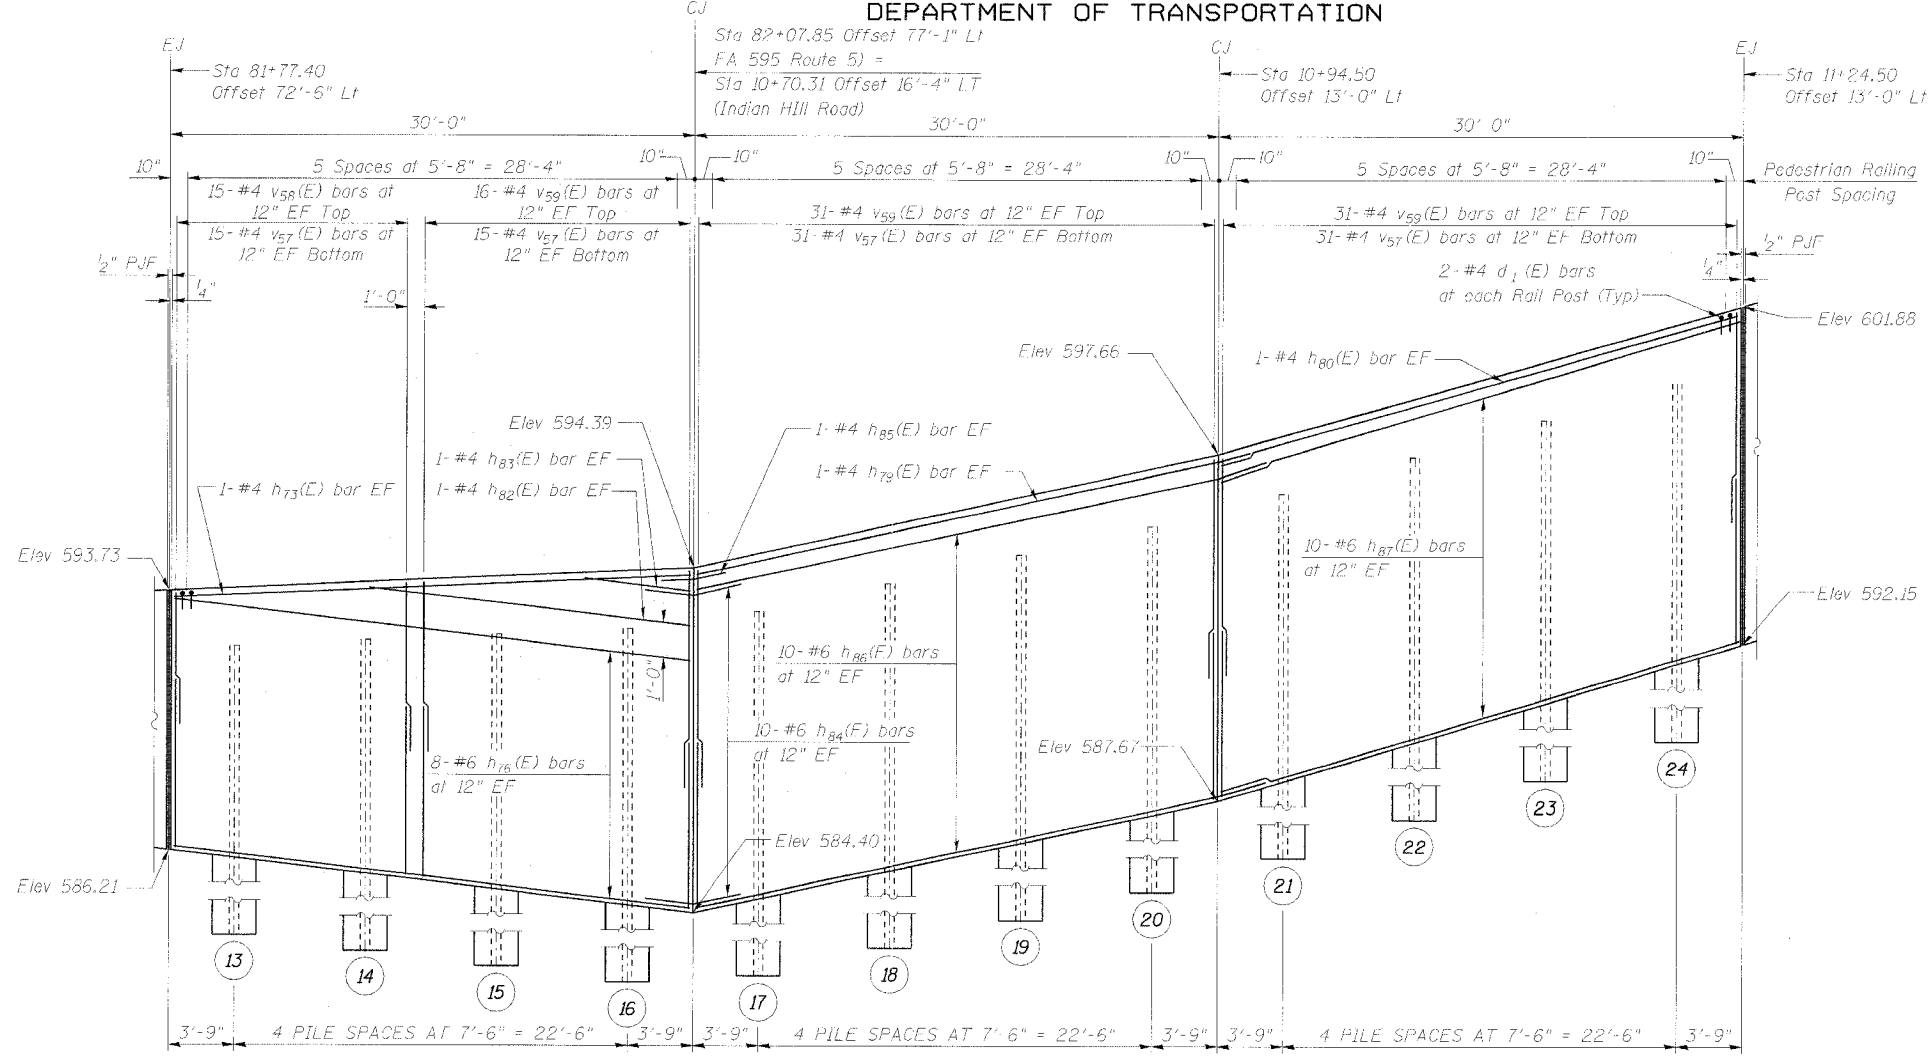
DEPARTMENT OF TRANSPORTATION

EJ

Sta 81+77.40
Offset 72'-6" Lt

CJ

Sta 82+07.85 Offset 77'-1" Lt
FA 595 Route 5) =
Sta 10+70.31 Offset 16'-4" LT
(Indian Hill Road)

CJ

Sta 10+94.50
Offset 13'-0" Lt

EJ

Sta 11+24.50
Offset 13'-0" Lt

30'-0"

30'-0"

30' 0"

10"

5 Spaces at 5'-8" = 28'-4"

10"

10"

5 Spaces at 5'-8" = 28'-4"

10"

10"

5 Spaces at 5'-8" = 28'-4"

10"

Pedestrian Railing Post Spacing

15-#4 $v_{58}$(E) bars at 12" EF Top

16-#4 $v_{59}$(E) bars at 12" EF Top

31-#4 $v_{59}$(E) bars at 12" EF Top

31-#4 $v_{59}$(E) bars at 12" EF Top

15-#4 $v_{57}$(E) bars at 12" EF Bottom

15-#4 $v_{57}$(E) bars at 12" EF Bottom

31-#4 $v_{57}$(E) bars at 12" EF Bottom

31-#4 $v_{57}$(E) bars at 12" EF Bottom

$\frac{1}{2}$" PJF

$\frac{1}{4}$"

1'-0"

$\frac{1}{2}$" PJF

$\frac{1}{4}$"

2-#4 $d_1$ (E) bars at each Rail Post (Typ)

Elev 601.88

Elev 597.66

1-#4 $h_{80}$(E) bar EF

Elev 594.39

1-#4 $h_{85}$(E) bar EF

1-#4 $h_{83}$(E) bar EF

1-#4 $h_{79}$(E) bar EF

1-#4 $h_{82}$(E) bar EF

1-#4 $h_{73}$(E) bar EF

10-#6 $h_{87}$(E) bars at 12" EF

Elev 593.73

Elev 592.15

1'-0"

10-#6 $h_{86}$(F) bars at 12" EF

10-#6 $h_{84}$(F) bars at 12" EF

Elev 587.67

8-#6 $h_{76}$(E) bars at 12" EF

Elev 584.40

Elev 586.21

13 14 15 16 17 18 19 20 21 22 23 24

3'-9" 4 PILE SPACES AT 7'-6" = 22'-6" 3'-9" 3'-9" 4 PILE SPACES AT 7'-6" = 22'-6" 3'-9" 3'-9" 4 PILE SPACES AT 7'-6" = 22'-6" 3'-9"